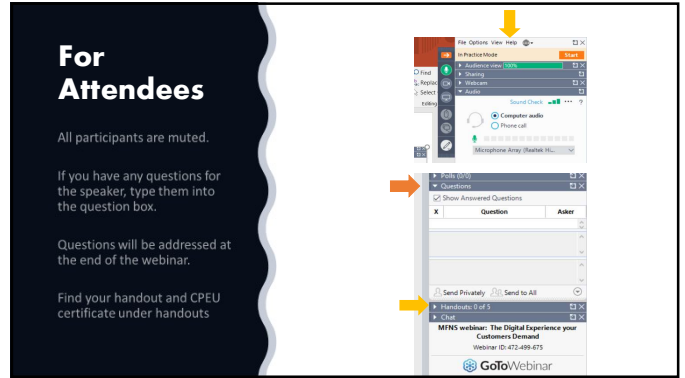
For Attendees

All participants are muted.

If you have any questions for the speaker, type them into the question box.

Questions will be addressed at the end of the webinar.

Find your handout and CPEU certificate under handouts

File Options View Help

In Practice Mode

Start

Audience view 100%

Sharing

Webcam

Audio

Sound Check

Computer audio

Phone call

Microphone Array (Realtek Hi...

Find

Replac

Select

Polls (0/0)

Questions

Show Answered Questions

| X | Question | Asker |
|---|---|---|

Send Privately

Send to All

Handouts: 0 of 5

Chat

MFNS webinar: The Digital Experience your Customers Demand

Webinar ID: 472-499-675

GoToWebinar